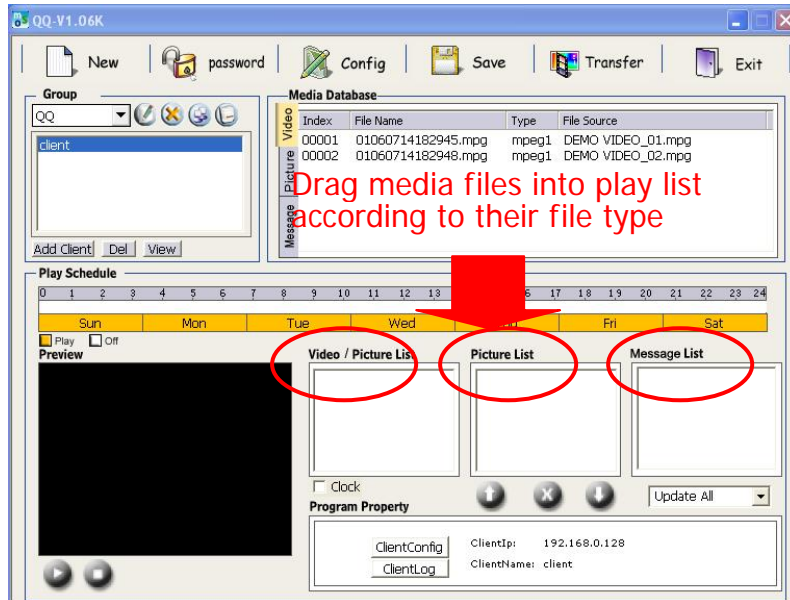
QQ-V1.06K

New password Config Save Transfer Exit

Group
QQ
client
Add Client Del View

Media Database
Video Picture Message

| Index | File Name | Type | File Source |
|---|---|---|---|
| 00001 | 01060714182945.mpg | mpeg1 | DEMO VIDEO_01.mpg |
| 00002 | 01060714182948.mpg | mpeg1 | DEMO VIDEO_02.mpg |

Drag media files into play list according to their file type

Play Schedule
0 1 2 3 4 5 6 7 8 9 10 11 12 13 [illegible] 6 17 18 19 20 21 22 23 24
Sun Mon Tue Wed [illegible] Fri Sat
Play Off
Preview

Video / Picture List
Picture List
Message List
Clock
Update All
Program Property
ClientConfig
ClientLog
ClientIp: 192.168.0.128
ClientName: client